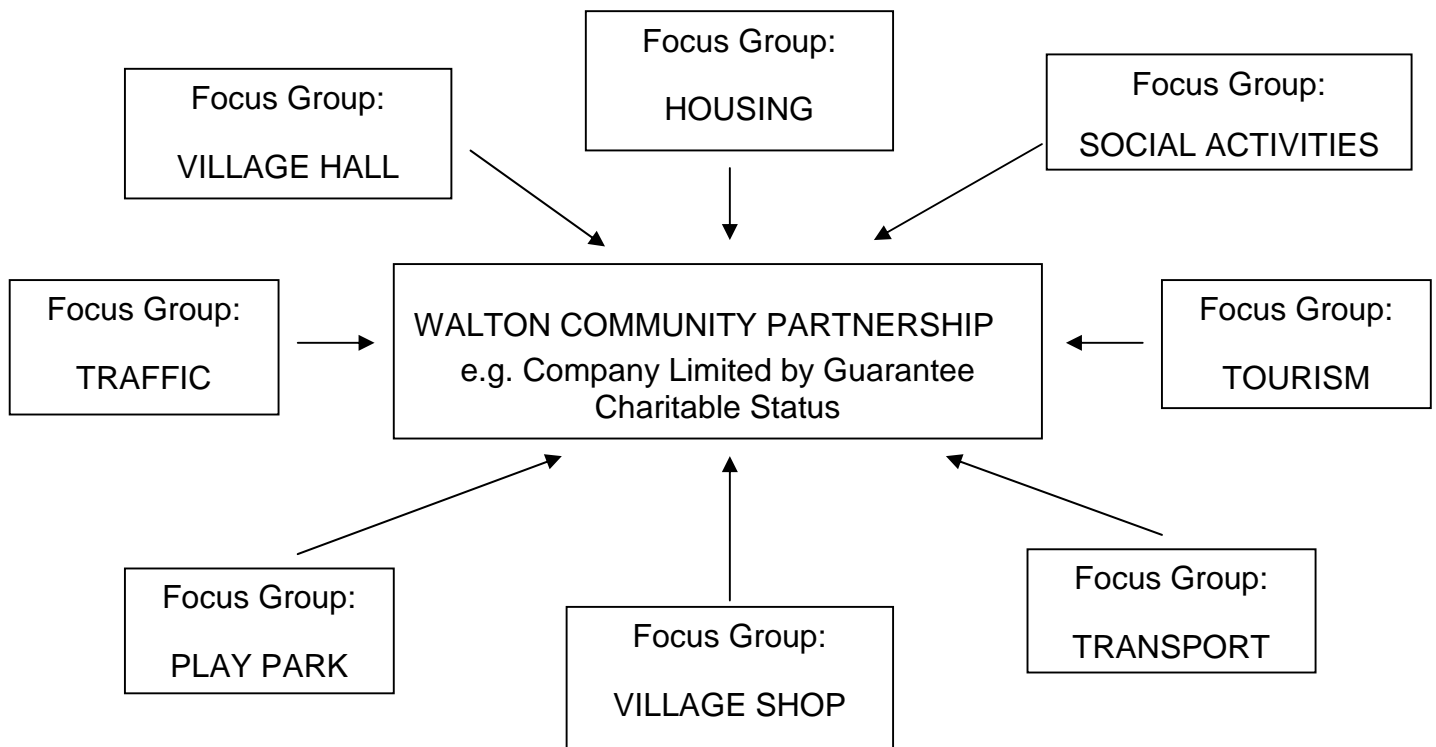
Focus Group:

HOUSING

Focus Group:

VILLAGE HALL

Focus Group:

SOCIAL ACTIVITIES

Focus Group:

TRAFFIC

WALTON COMMUNITY PARTNERSHIP
e.g. Company Limited by Guarantee
Charitable Status

Focus Group:

TOURISM

Focus Group:

PLAY PARK

Focus Group:

VILLAGE SHOP

Focus Group:

TRANSPORT